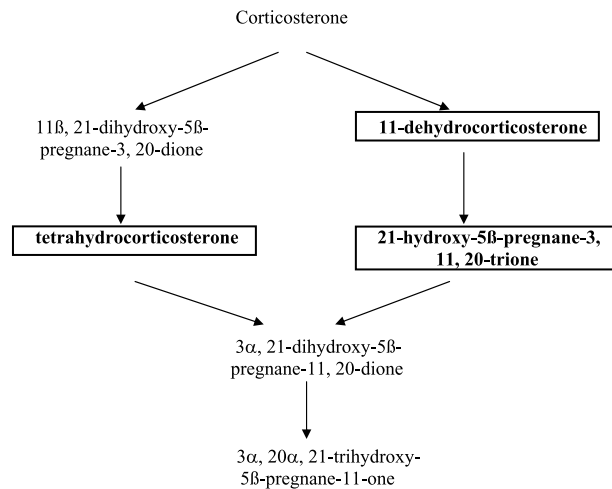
Corticosterone

11ß, 21-dihydroxy-5ß-pregnane-3, 20-dione

11-dehydrocorticosterone

tetrahydrocorticosterone

21-hydroxy-5ß-pregnane-3, 11, 20-trione

3α, 21-dihydroxy-5ß-pregnane-11, 20-dione

3α, 20α, 21-trihydroxy-5ß-pregnane-11-one